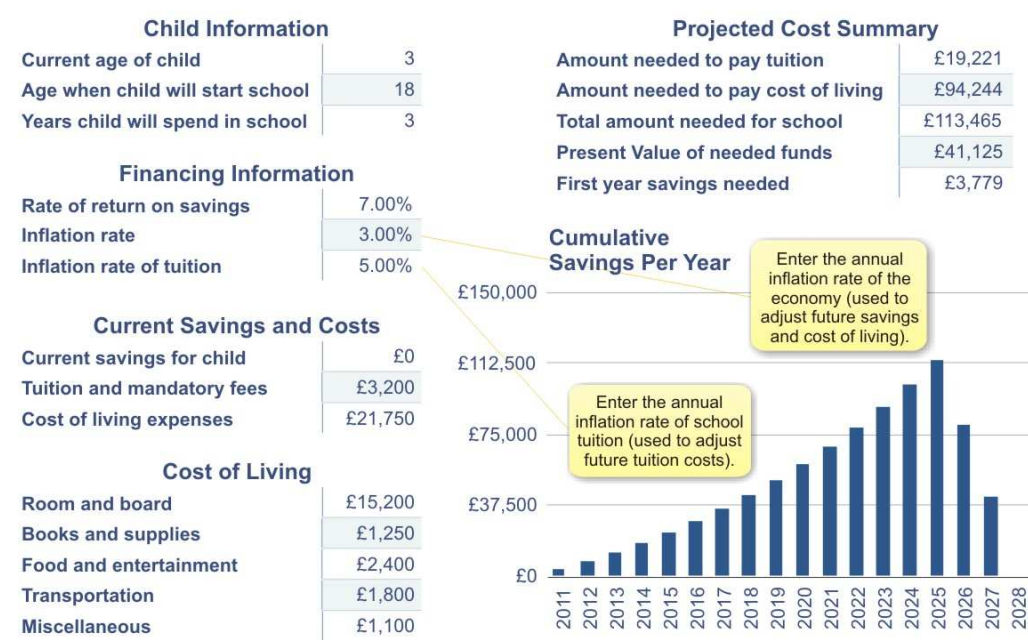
Child Information

| | |
|---|---|
| Current age of child | 3 |
| Age when child will start school | 18 |
| Years child will spend in school | 3 |

Financing Information

| | |
|---|---|
| Rate of return on savings | 7.00% |
| Inflation rate | 3.00% |
| Inflation rate of tuition | 5.00% |

Current Savings and Costs

| | |
|---|---|
| Current savings for child | £0 |
| Tuition and mandatory fees | £3,200 |
| Cost of living expenses | £21,750 |

Cost of Living

| | |
|---|---|
| Room and board | £15,200 |
| Books and supplies | £1,250 |
| Food and entertainment | £2,400 |
| Transportation | £1,800 |
| Miscellaneous | £1,100 |

Projected Cost Summary

| | |
|---|---|
| Amount needed to pay tuition | £19,221 |
| Amount needed to pay cost of living | £94,244 |
| Total amount needed for school | £113,465 |
| Present Value of needed funds | £41,125 |
| First year savings needed | £3,779 |

Cumulative Savings Per Year

Enter the annual inflation rate of the economy (used to adjust future savings and cost of living).

Enter the annual inflation rate of school tuition (used to adjust future tuition costs).

£150,000
£112,500
£75,000
£37,500
£0

2011 2012 2013 2014 2015 2016 2017 2018 2019 2020 2021 2022 2023 2024 2025 2026 2027 2028